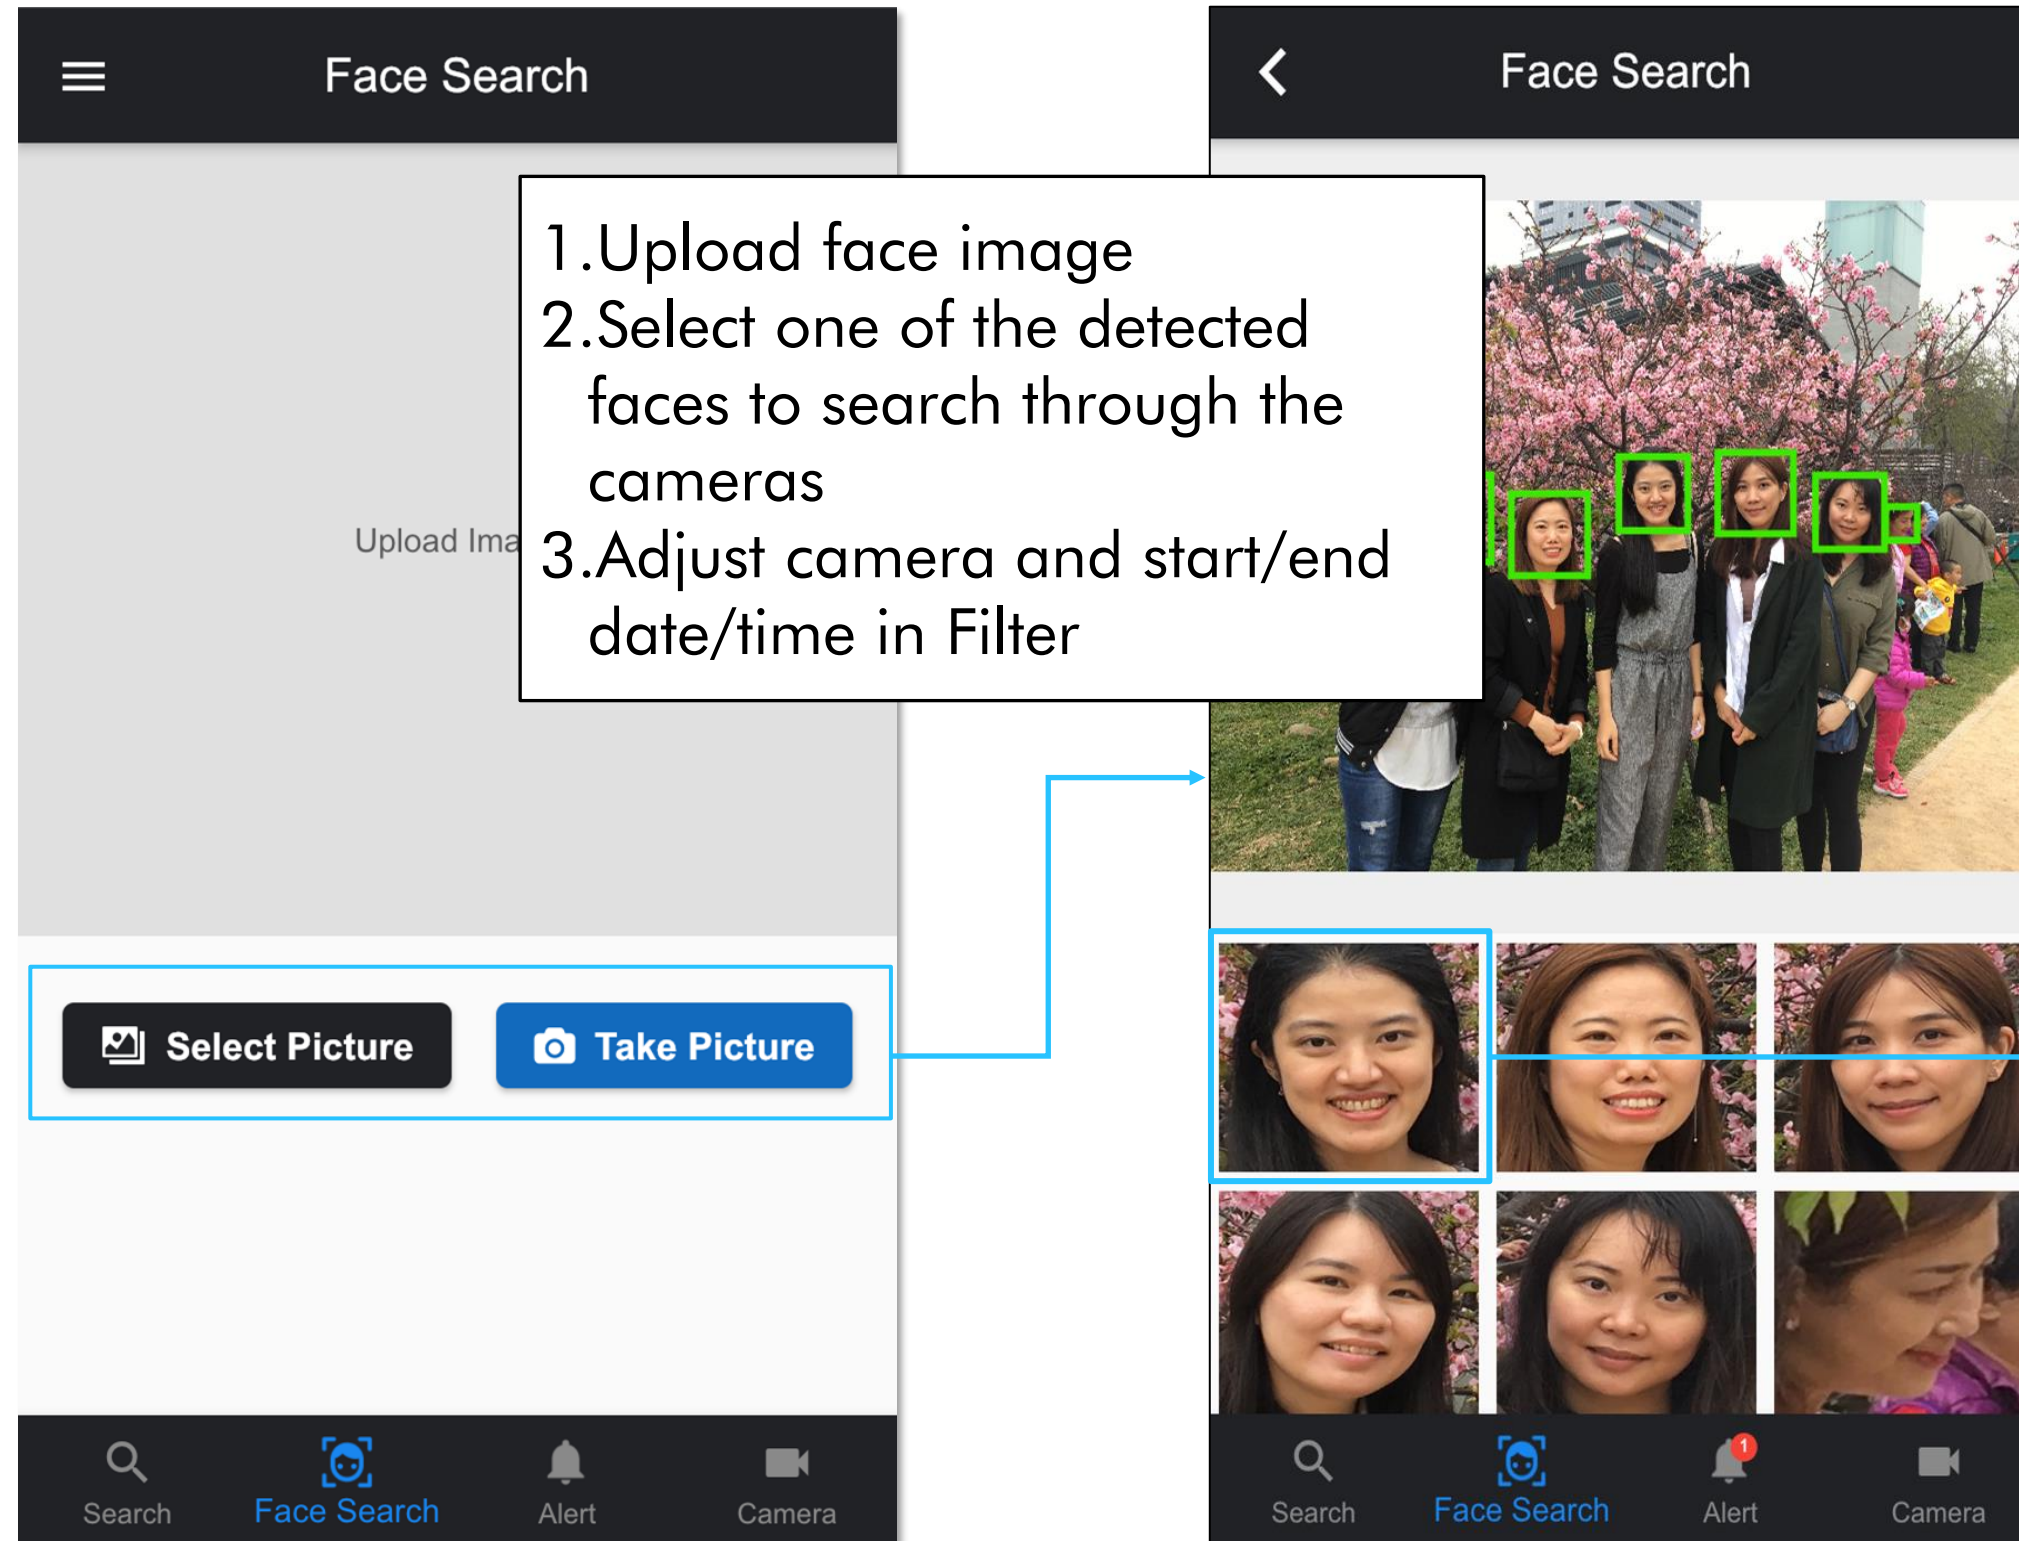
Face Search

Upload Ima

Select Picture

Take Picture

Search

Face Search

Alert

Camera

1.Upload face image
2.Select one of the detected faces to search through the cameras
3.Adjust camera and start/end date/time in Filter

Face Search

Search

Face Search

1

Alert

Camera